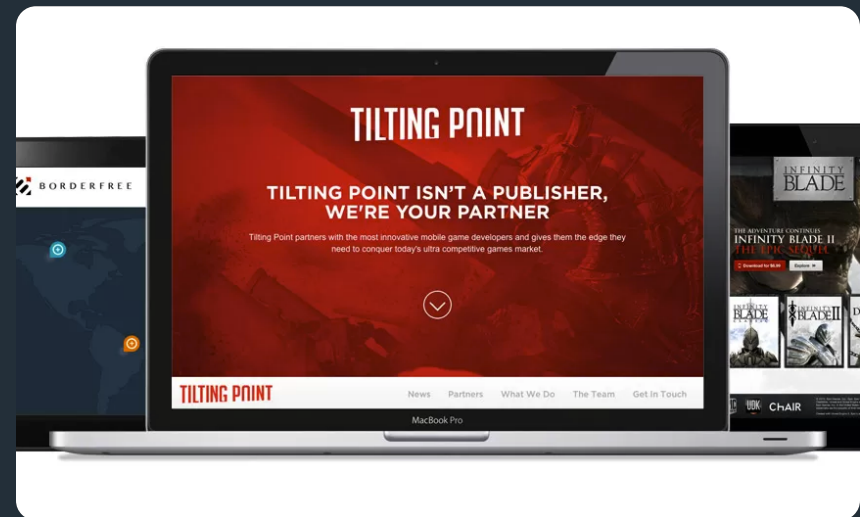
BORDERFREE

TILTING POINT

TILTING POINT ISN'T A PUBLISHER, WE'RE YOUR PARTNER

Tilting Point partners with the most innovative mobile game developers and gives them the edge they need to conquer today's ultra competitive games market.

TILTING POINT

News Partners What We Do The Team Get In Touch

MacBook Pro

INFINITY BLADE

THE ADVENTURE CONTINUES
INFINITY BLADE II
THE EPIC SEQUEL

Download for $6.99

INFINITY BLADE

INFINITY BLADE II

ChAIR